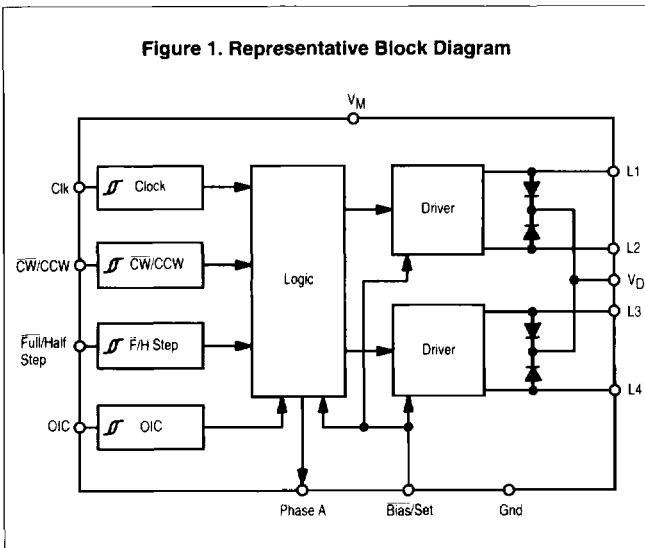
Figure 1. Representative Block Diagram

$V_M$

Clk

Clock

$\overline{CW}$/CCW

$\overline{CW}$/CCW

$\overline{Full}$/Half Step

$\overline{F}$/H Step

OIC

OIC

Logic

Driver

Driver

L1

L2

$V_D$

L3

L4

Phase A

$\overline{Bias}$/Set

Gnd